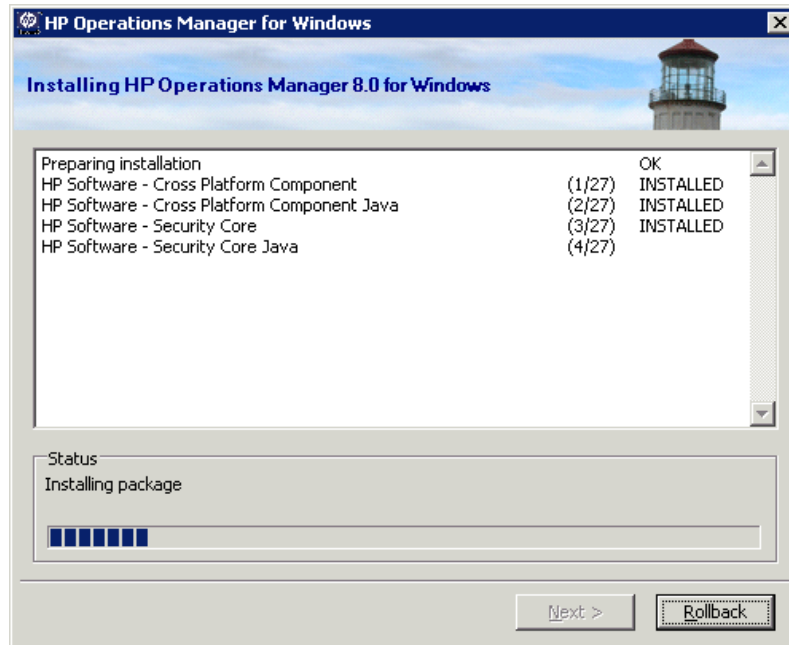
HP Operations Manager for Windows

Installing HP Operations Manager 8.0 for Windows

| | | |
|---|---|---|
| Preparing installation | | OK |
| HP Software - Cross Platform Component | (1/27) | INSTALLED |
| HP Software - Cross Platform Component Java | (2/27) | INSTALLED |
| HP Software - Security Core | (3/27) | INSTALLED |
| HP Software - Security Core Java | (4/27) | |

Status
Installing package

Next >
Rollback